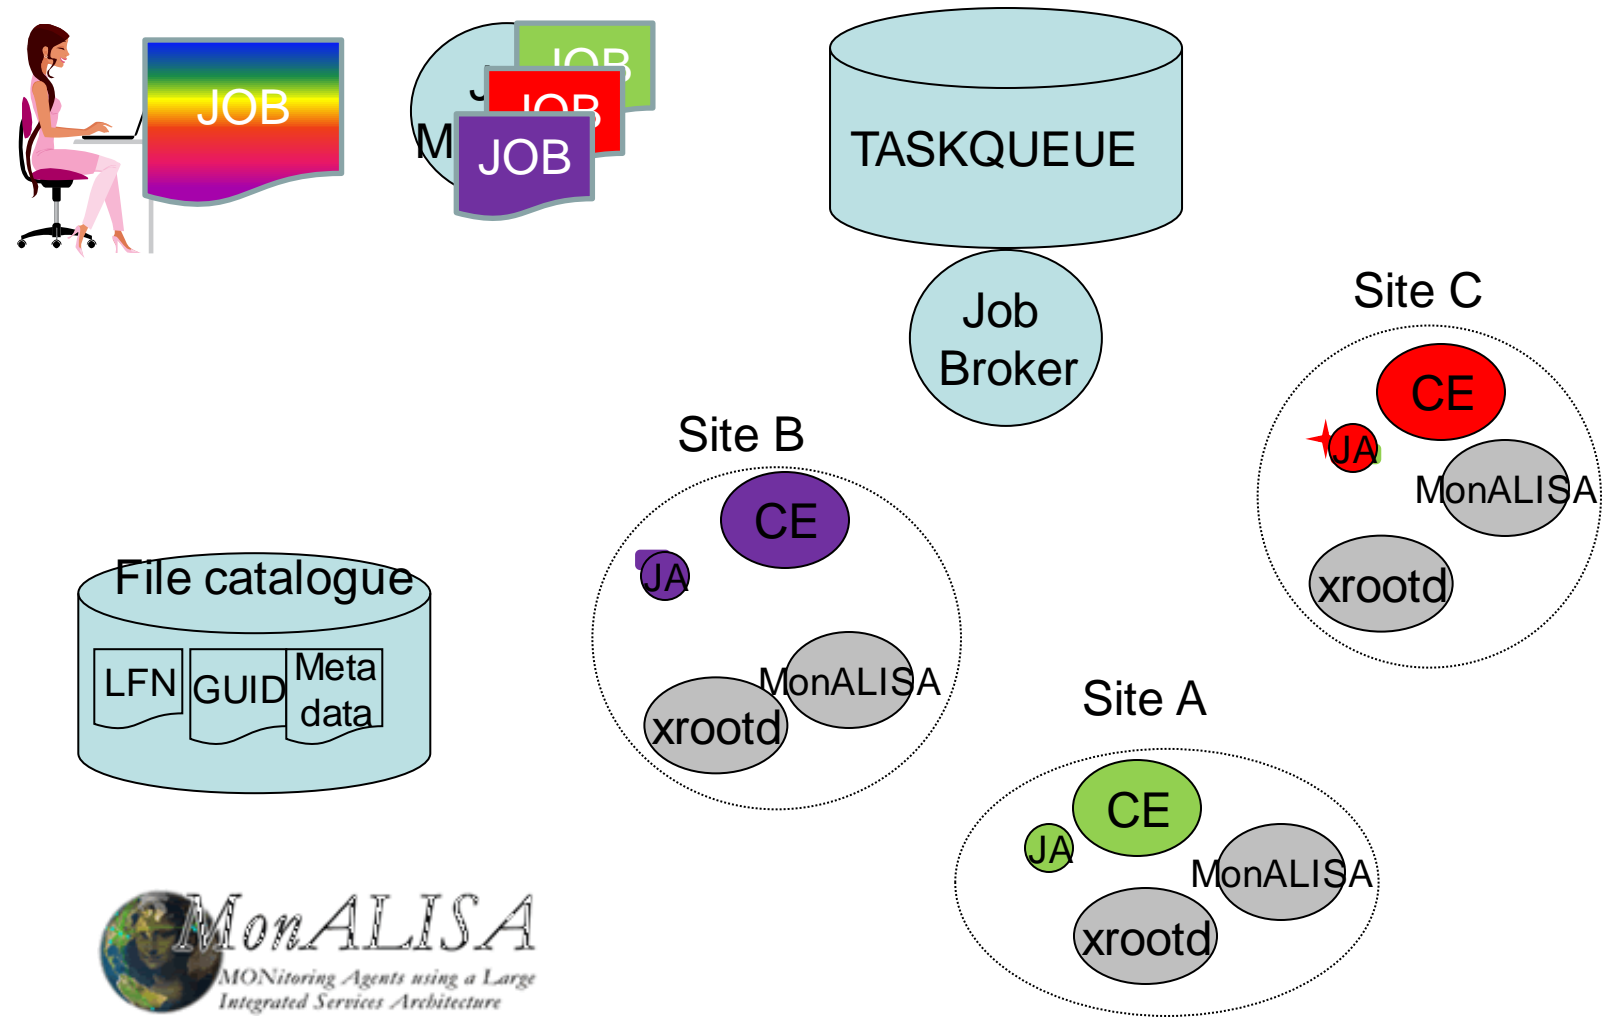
JOB

J
M
JOB
JOB
JOB

TASKQUEUE

Job Broker

Site C
CE
JA
MonALISA
xrootd

Site B
CE
JA
MonALISA
xrootd

File catalogue
LFN
GUID
Meta data

Site A
CE
JA
MonALISA
xrootd

MonALISA
MONitoring Agents using a Large Integrated Services Architecture